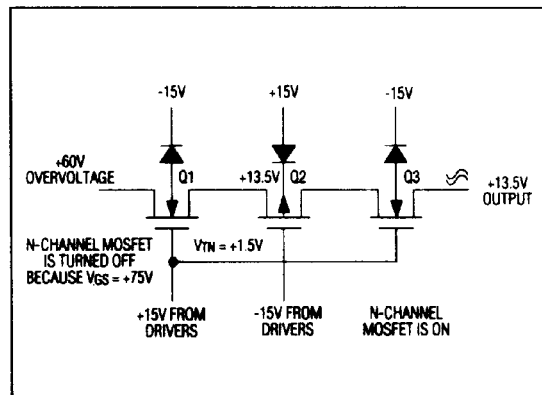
-15V

+15V

-15V

+60V OVERVOLTAGE

Q1

+13.5V

Q2

Q3

+13.5V OUTPUT

N-CHANNEL MOSFET IS TURNED OFF BECAUSE $V_{GS}$ = +75V

$V_{TN}$ = +1.5V

+15V FROM DRIVERS

-15V FROM DRIVERS

N-CHANNEL MOSFET IS ON